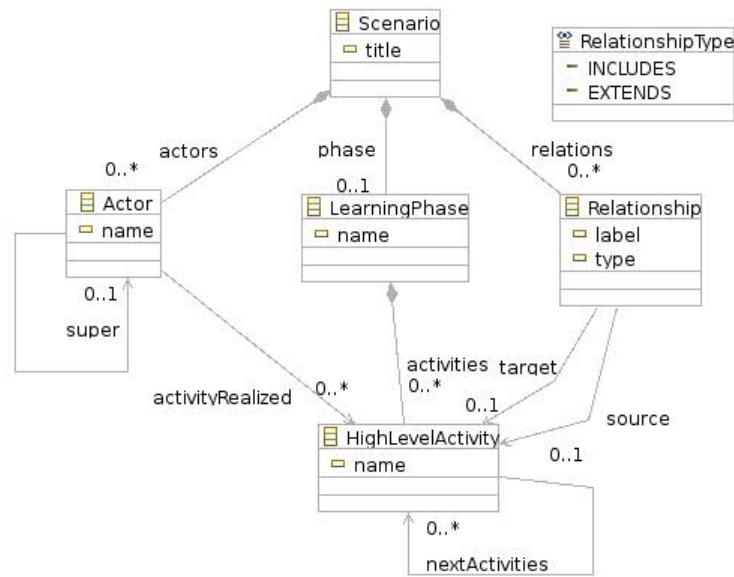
Scenario
title

RelationshipType
INCLUDES
EXTENDS

actors
0..*
phase
0..1
relations
0..*

Actor
name

LearningPhase
name

Relationship
label
type

0..1
super

activityRealized
0..*
activities
0..*
target
0..1
source
0..1

HighLevelActivity
name

0..*
nextActivities